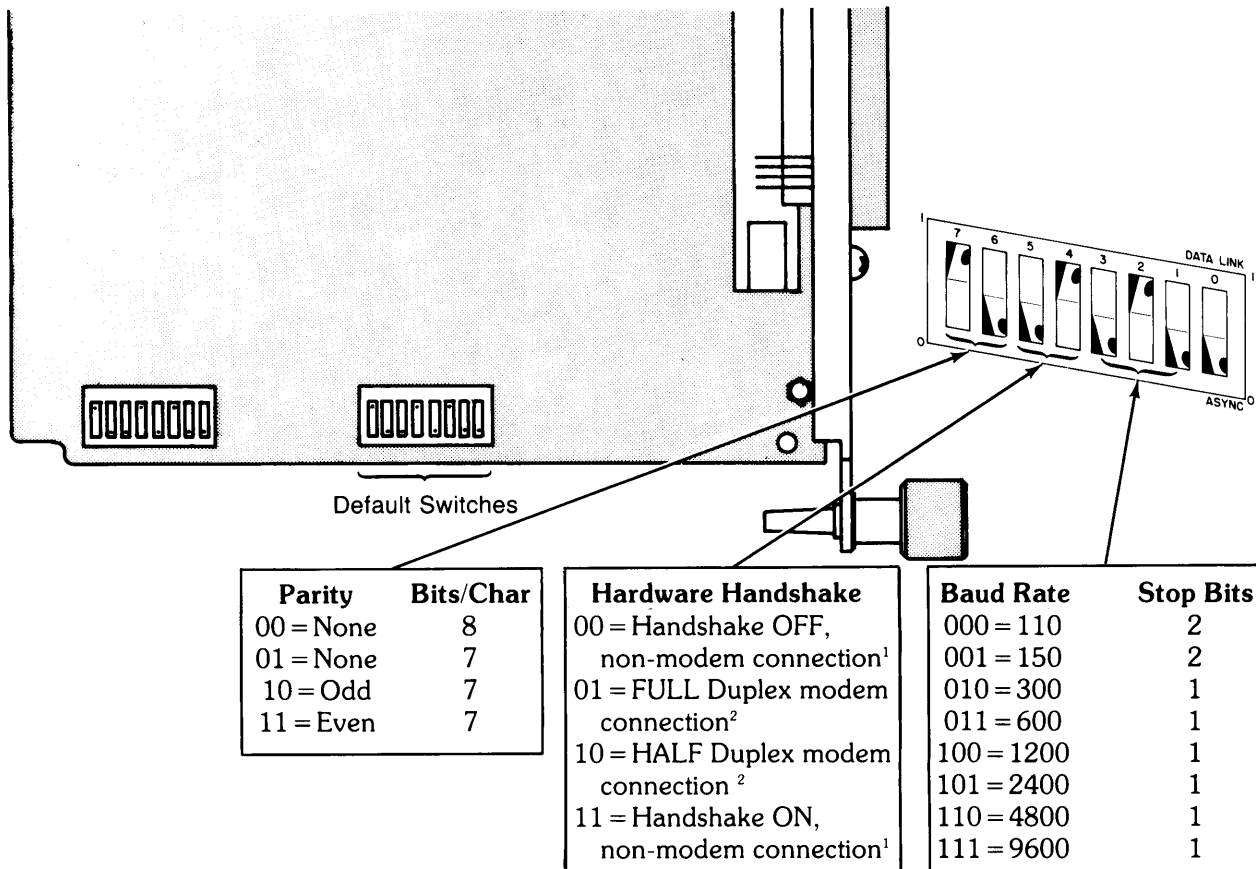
1
7 6 5 4 3 2 1 0
DATA LINK
1
0
ASYNC
0

Default Switches

| Parity | Bits/Char |
|---|---|
| 00 = None | 8 |
| 01 = None | 7 |
| 10 = Odd | 7 |
| 11 = Even | 7 |

Hardware Handshake
00 = Handshake OFF, non-modem connection$^1$
01 = FULL Duplex modem connection$^2$
10 = HALF Duplex modem connection $^2$
11 = Handshake ON, non-modem connection$^1$

| Baud Rate | Stop Bits |
|---|---|
| 000 = 110 | 2 |
| 001 = 150 | 2 |
| 010 = 300 | 1 |
| 011 = 600 | 1 |
| 100 = 1200 | 1 |
| 101 = 2400 | 1 |
| 110 = 4800 | 1 |
| 111 = 9600 | 1 |